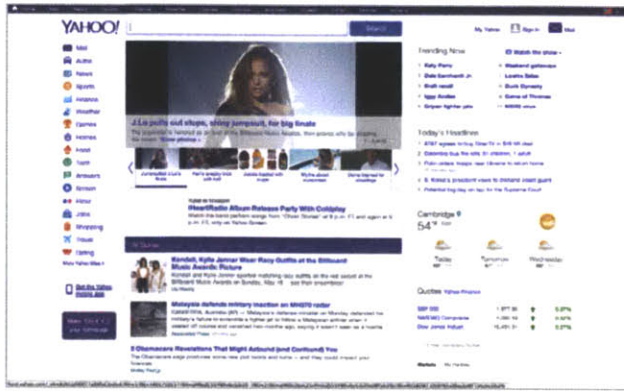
YAHOO!

Search

My Yahoo

Sign In

Mail

Mail
Autos
News
Sports
Finance
Weather
Games
Homes
Food
Tech
Answers
Screen
Flickr
Jobs
Shopping
Travel
Dating
More Yahoo Sites

Get the Yahoo mobile app

J.Lo pulls out stops, shiny jumpsuit, for big finale

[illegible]

#iHeartRadio Album Release Party With Coldplay

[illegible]

Kendall, Kylie Jenner Wear Racy Outfits at the Billboard Music Awards: Picture

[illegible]

Malaysia defends military inaction on MH370 radar

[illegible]

3 Obamacare Revelations That Might Astound (and Confound) You

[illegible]

Trending Now

Katy Perry
Dale Earnhardt Jr.
Brad Pitt
Iggy Azalea
Weekend getaways
Loretta Swit
Buick Dynasty
Game of Thrones

Watch the show

Today's Headlines

Cambridge

54°

Today
Tomorrow
Wednesday

Quotes

S&P 500
NASDAQ Composite
Dow Jones Indust

Markets